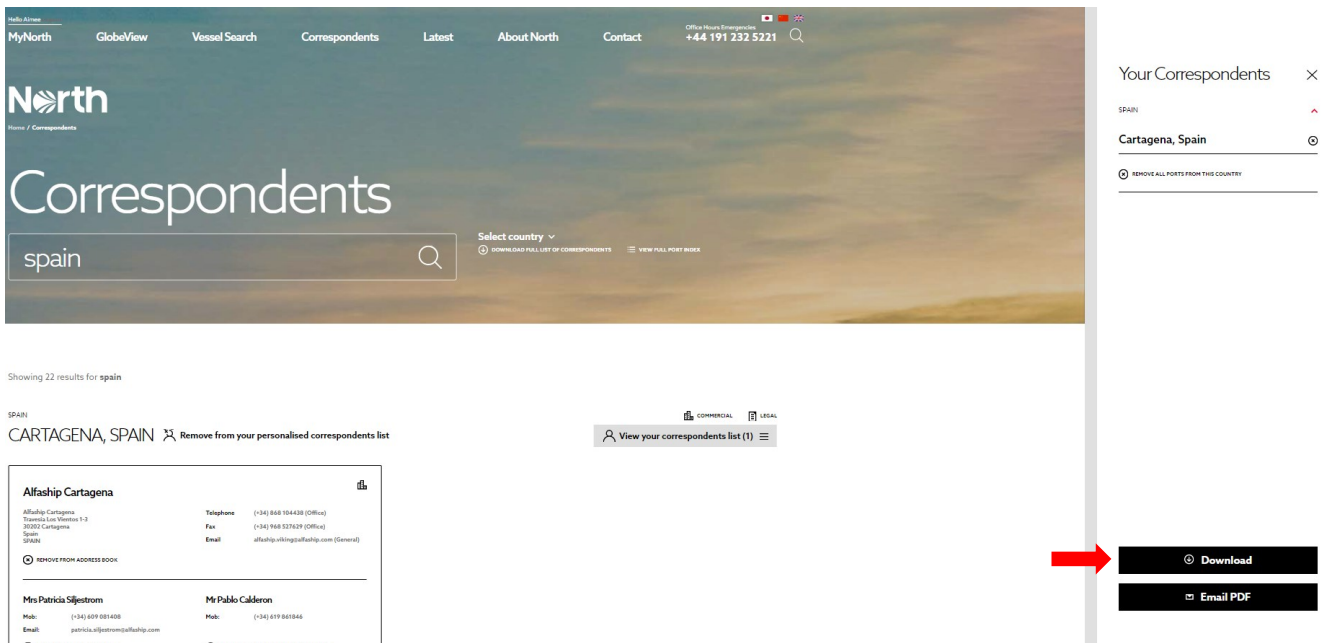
Hello Aimee

MyNorth GlobeView Vessel Search Correspondents Latest About North Contact

Office Hours Emergencies
+44 191 232 5221

North

Home / Correspondents

Correspondents

spain

Select country
DOWNLOAD FULL LIST OF CORRESPONDENTS
VIEW FULL PORT INDEX

Showing 22 results for **spain**

SPAIN

CARTAGENA, SPAIN Remove from your personalised correspondents list

COMMERCIAL LEGAL

View your correspondents list (1)

Alfaship Cartagena

Alfaship Cartagena
Travesia Los Vientos 1-3
30202 Cartagena
Spain
SPAIN

Telephone (+34) 868 104438 (Office)
Fax (+34) 968 527629 (Office)
Email alfaship.viking@alfaship.com (General)

REMOVE FROM ADDRESS BOOK

Mrs Patricia Siljestrom
Mob: (+34) 609 081408
Email: patricia.siljestrom@alfaship.com

Mr Pablo Calderon
Mob: (+34) 619 861846

Your Correspondents

SPAIN

Cartagena, Spain

REMOVE ALL PORTS FROM THIS COUNTRY

Download

Email PDF